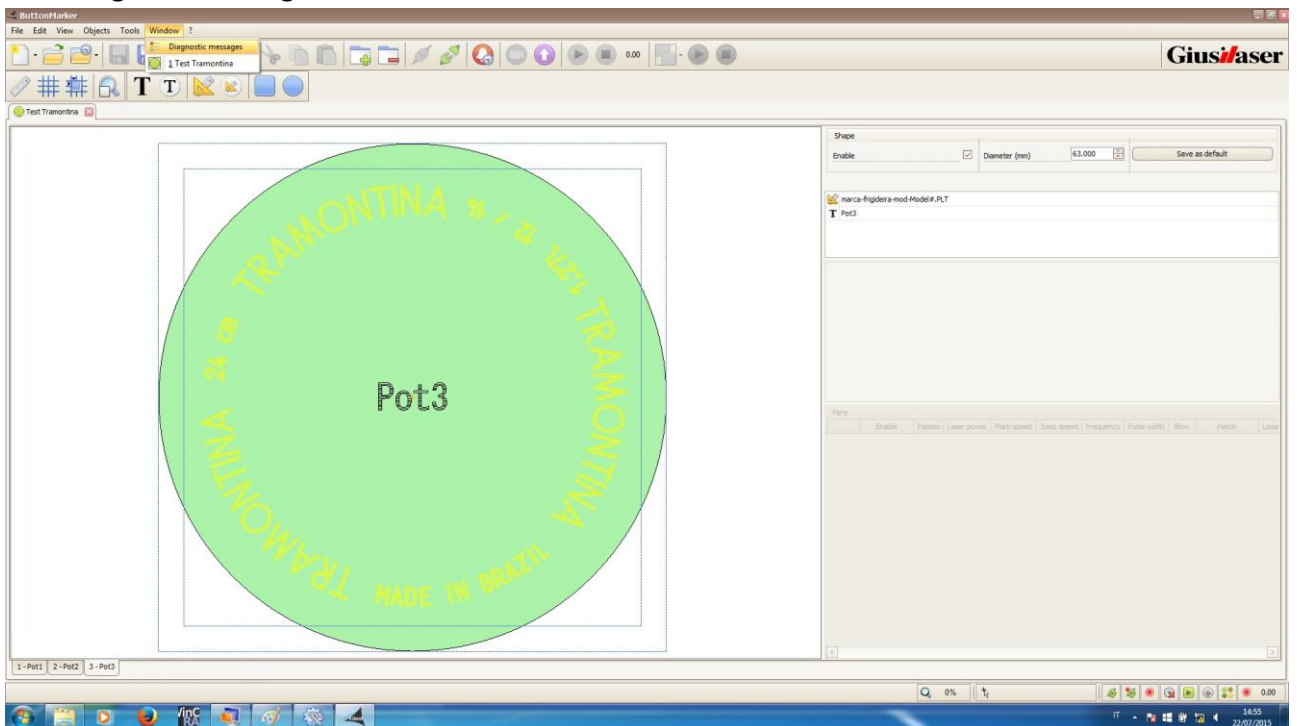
ButtonMarker

File Edit View Objects Tools Window ?

Diagnostic messages
1 Test Tramontina

0.00

Giusilaser

Test Tramontina

TRAMONTINA 24 cm TRAMONTINA TRAMONTINA MADE IN BRAZIL

Pot3

Shape

Enable

Diameter (mm) 63.000

Save as default

marca-frigideira-mod-Model#.PLT

T Pot3

Pens

| | Enable | Passes | Laser power | Mark speed | Jump speed | Frequency | Pulse width | Blow | Hatch | Laser |
|---|---|---|---|---|---|---|---|---|---|---|

1 - Pot1 2 - Pot2 3 - Pot3

0%

0.00

IT

14:55
22/07/2015